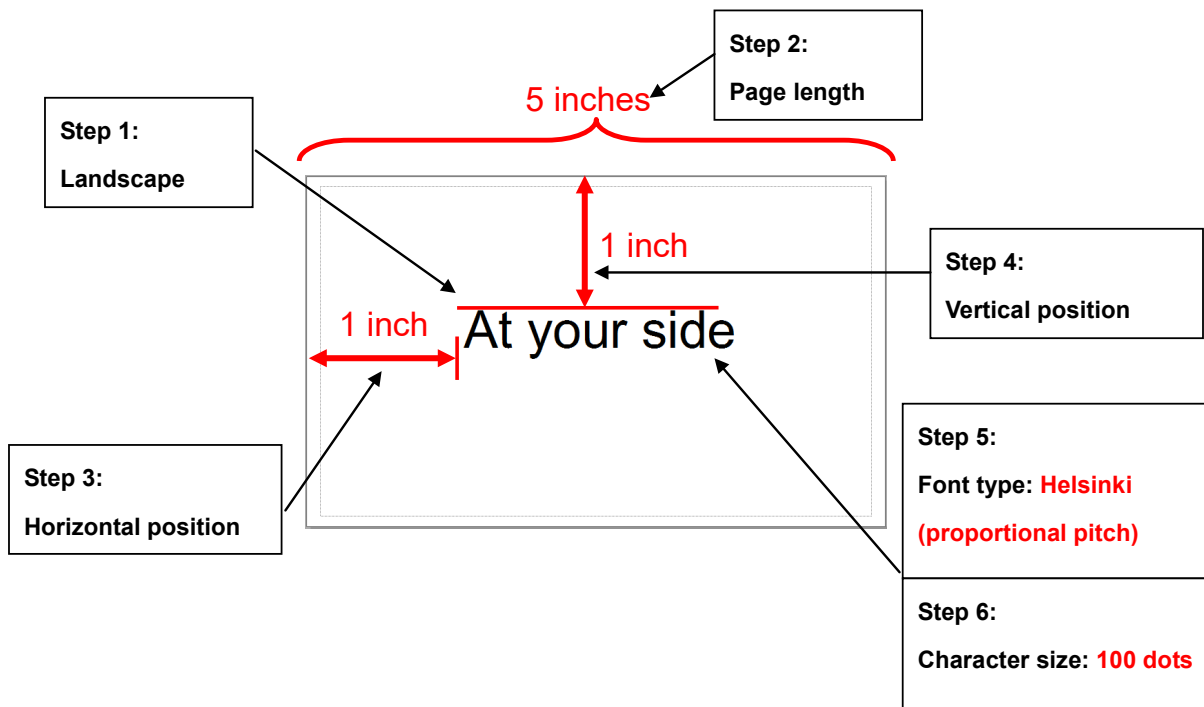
Step 2:

Page length

5 inches

Step 1:

Landscape

1 inch

Step 4:

Vertical position

1 inch

At your side

Step 3:

Horizontal position

Step 5:

Font type: Helsinki (proportional pitch)

Step 6:

Character size: 100 dots